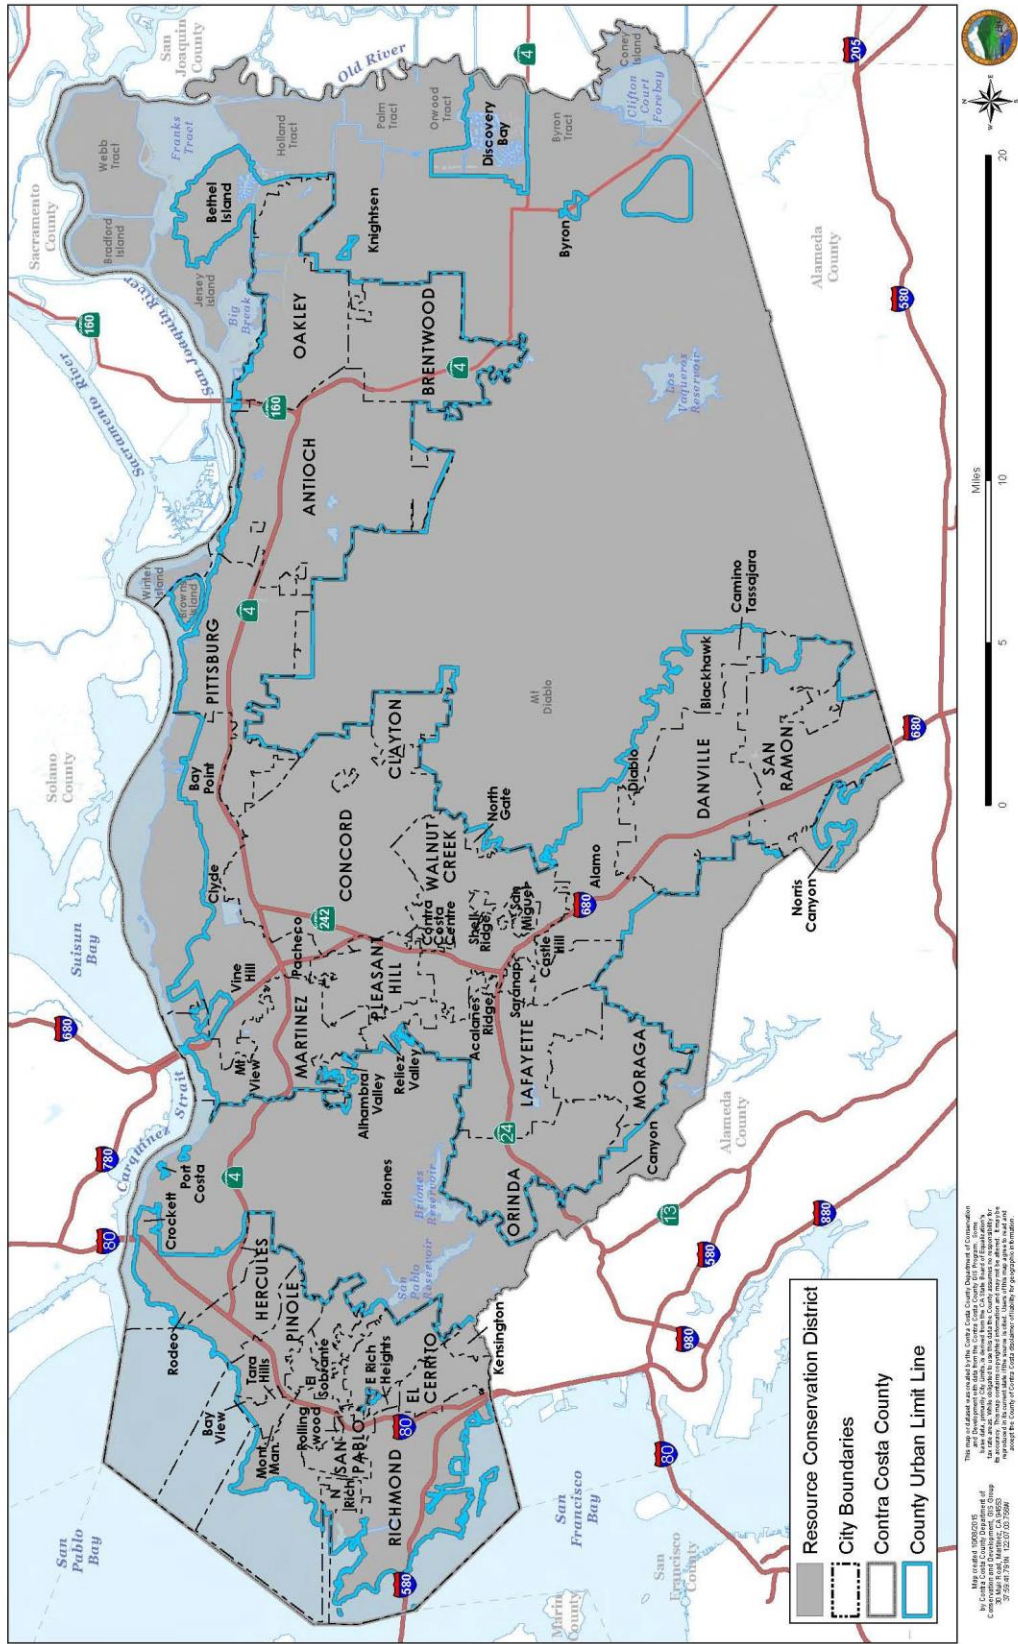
San Joaquin County
Old River
4
Coney Island
205
Clifton Court Forebay
Franks Tract
Holland Tract
Palm Tract
Orwood Tract
Discovery Bay
Byron Tract
Webb Tract
Bethel Island
Sacramento County
Bradford Island
Knightsen
Byron
Alameda County
Jersey Island
Big Break
San Joaquin River
160
OAKLEY
BRENTWOOD
4
580
Sacramento River
160
ANTIOCH
Los Vaqueros Reservoir
Winter Island
Browns Island
PITTSBURG
4
Camino Tassajara
Mt Diablo
Blackhawk
Solano County
Bay Point
CLAYTON
Diablo
DANVILLE
SAN RAMON
680
CONCORD
North Gate
Clyde
WALNUT CREEK
Alamo
Norris Canyon
Suisun Bay
Pacheco
242
Contra Costa Centre
Shell Ridge
San Miguel
680
Vine Hill
PLEASANT HILL
Castle Hill
680
MARTINEZ
Acalanes Ridge
Saranap
Mt. View
Alhambra Valley
Reliez Valley
LAFAYETTE
MORAGA
Carquinez Strait
780
24
Alameda County
Canyon
Port Costa
Crockett
4
Briones
Briones Reservoir
ORINDA
13
880
80
HERCULES
San Pablo Reservoir
580
PINOLE
Rodeo
El Sobrante
E Rich Heights
Kensington
980
Tara Hills
EL CERRITO
Bay View
Rolling wood
SAN PABLO
80
Mont. Man.
N Rich
RICHMOND
San Francisco Bay
80
San Pablo Bay
580
Marin County
San Francisco County
Resource Conservation District
City Boundaries
Contra Costa County
County Urban Limit Line
0 5 10 20
Miles
N E S W
Map created 10/08/2015 by Contra Costa County Department of Conservation and Development, GIS Group 30 Muir Road, Martinez, CA 94553 37:59:41.791N 122:07:03.756W
This map or dataset was created by the Contra Costa County Department of Conservation and Development with data from the Contra Costa County GIS Program. Some base data, primarily City Limits, is derived from the CA State Board of Equalization's tax rate areas. While obligated to use this data the County assumes no responsibility for its accuracy. This map contains copyrighted information and may not be altered. It may be reproduced in its current state if the source is cited. Users of this map agree to read and accept the County of Contra Costa disclaimer of liability for geographic information.